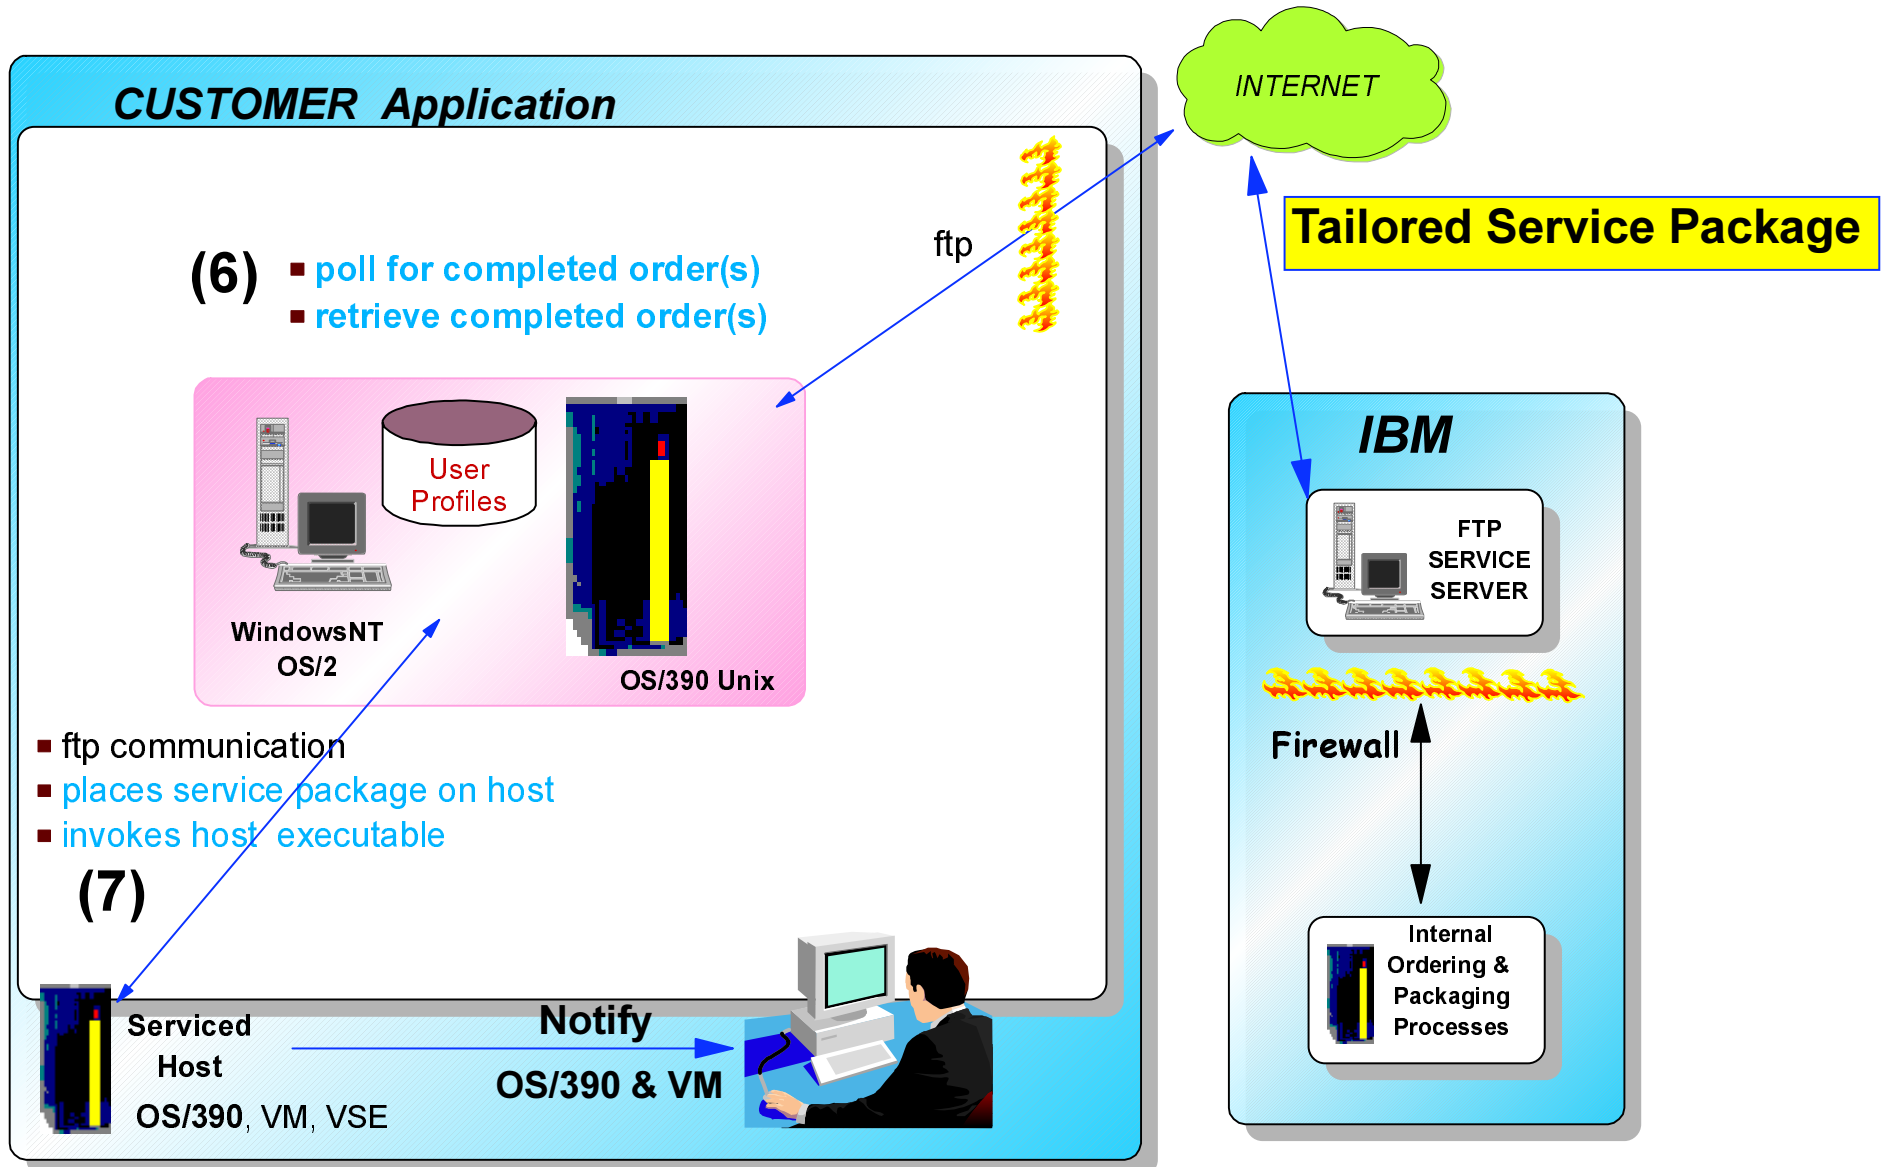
CUSTOMER Application

INTERNET

Tailored Service Package

ftp

(6)

■ poll for completed order(s)

■ retrieve completed order(s)

User Profiles

WindowsNT OS/2

OS/390 Unix

IBM

FTP SERVICE SERVER

Firewall

■ ftp communication

■ places service package on host

■ invokes host executable

(7)

Internal Ordering & Packaging Processes

Serviced Host

OS/390, VM, VSE

Notify

OS/390 & VM